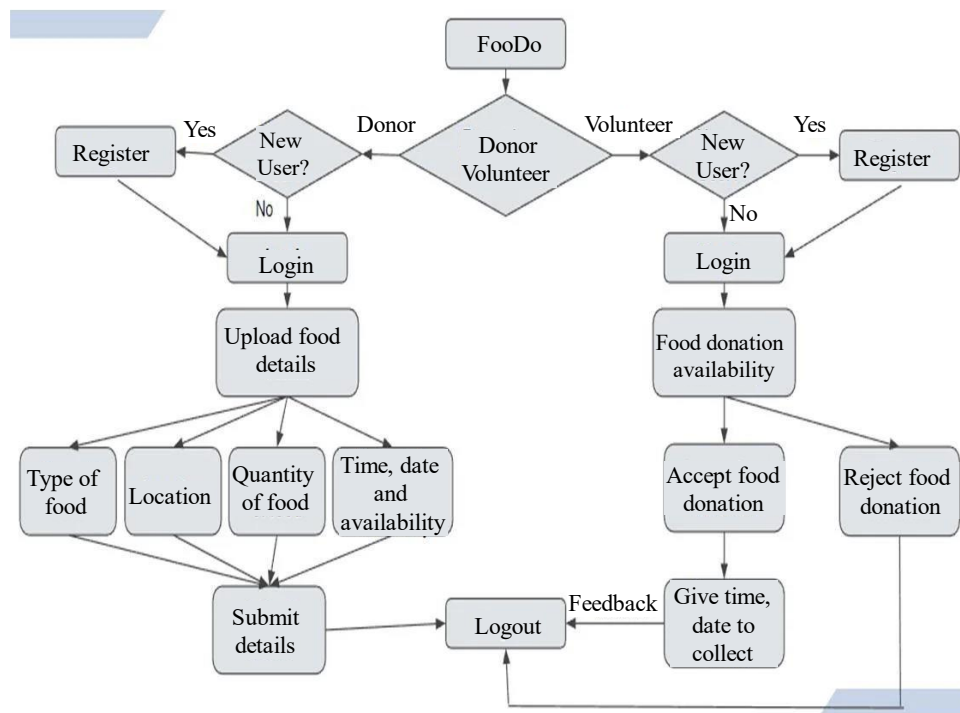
FooDo

Donor

Donor Volunteer

Volunteer

Yes

New User?

Register

No

Login

Upload food details

Type of food

Location

Quantity of food

Time, date and availability

Submit details

Logout

Yes

New User?

Register

No

Login

Food donation availability

Accept food donation

Reject food donation

Give time, date to collect

Feedback